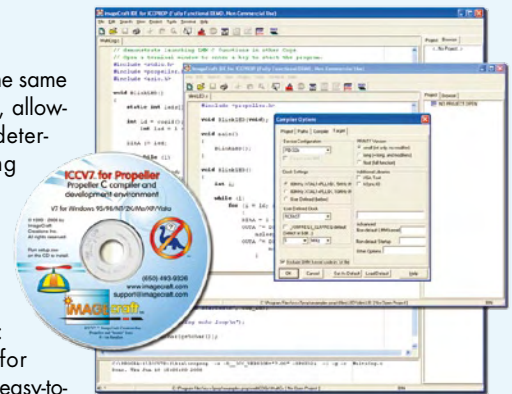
ImageCraft IDE for ICCPROP [Fully Functional DEMO, Non Commercial Use]

File Edit Search View Project Tools Terminal Help

// Demonstrate launching COG / functions in other Cogs
// Opens a terminal window to enter a key to start the program.
#include <stdio.h>
#include "propeller.h"
#include "stdio.h"

void Blink0(void)
{
static int led;

int id = cogid();
int led = 1

DIRA |= led;

while (1)

#include "propeller.h"

void Blink0(void)

void main()

Blink0();

void Blink2()

int i;

while (1)
for (i = 10;
DIRA = 1
OUTA ^= 1
OUTA ^= 1

Compiler Options

Project Paths Compiler Target

Execute Configuration
P8X32A

Clock Settings

Use Default Clock

Advanced

OK Cancel Set As Default Load Default Help

Project Browse

NO PROJECT OPEN

the same
, allow-
deter-
ng

ICCV7 for Propeller
Propeller C compiler and
development environment

ICCV7 for Windows 95/98/NT/2K/Me/XP/Vista

© 1995 - 2008 by ImageCraft Creations Inc.

(650) 493-9326
www.imagecraft.com
support@imagecraft.com

IMAGEcraft

for
easy-to-